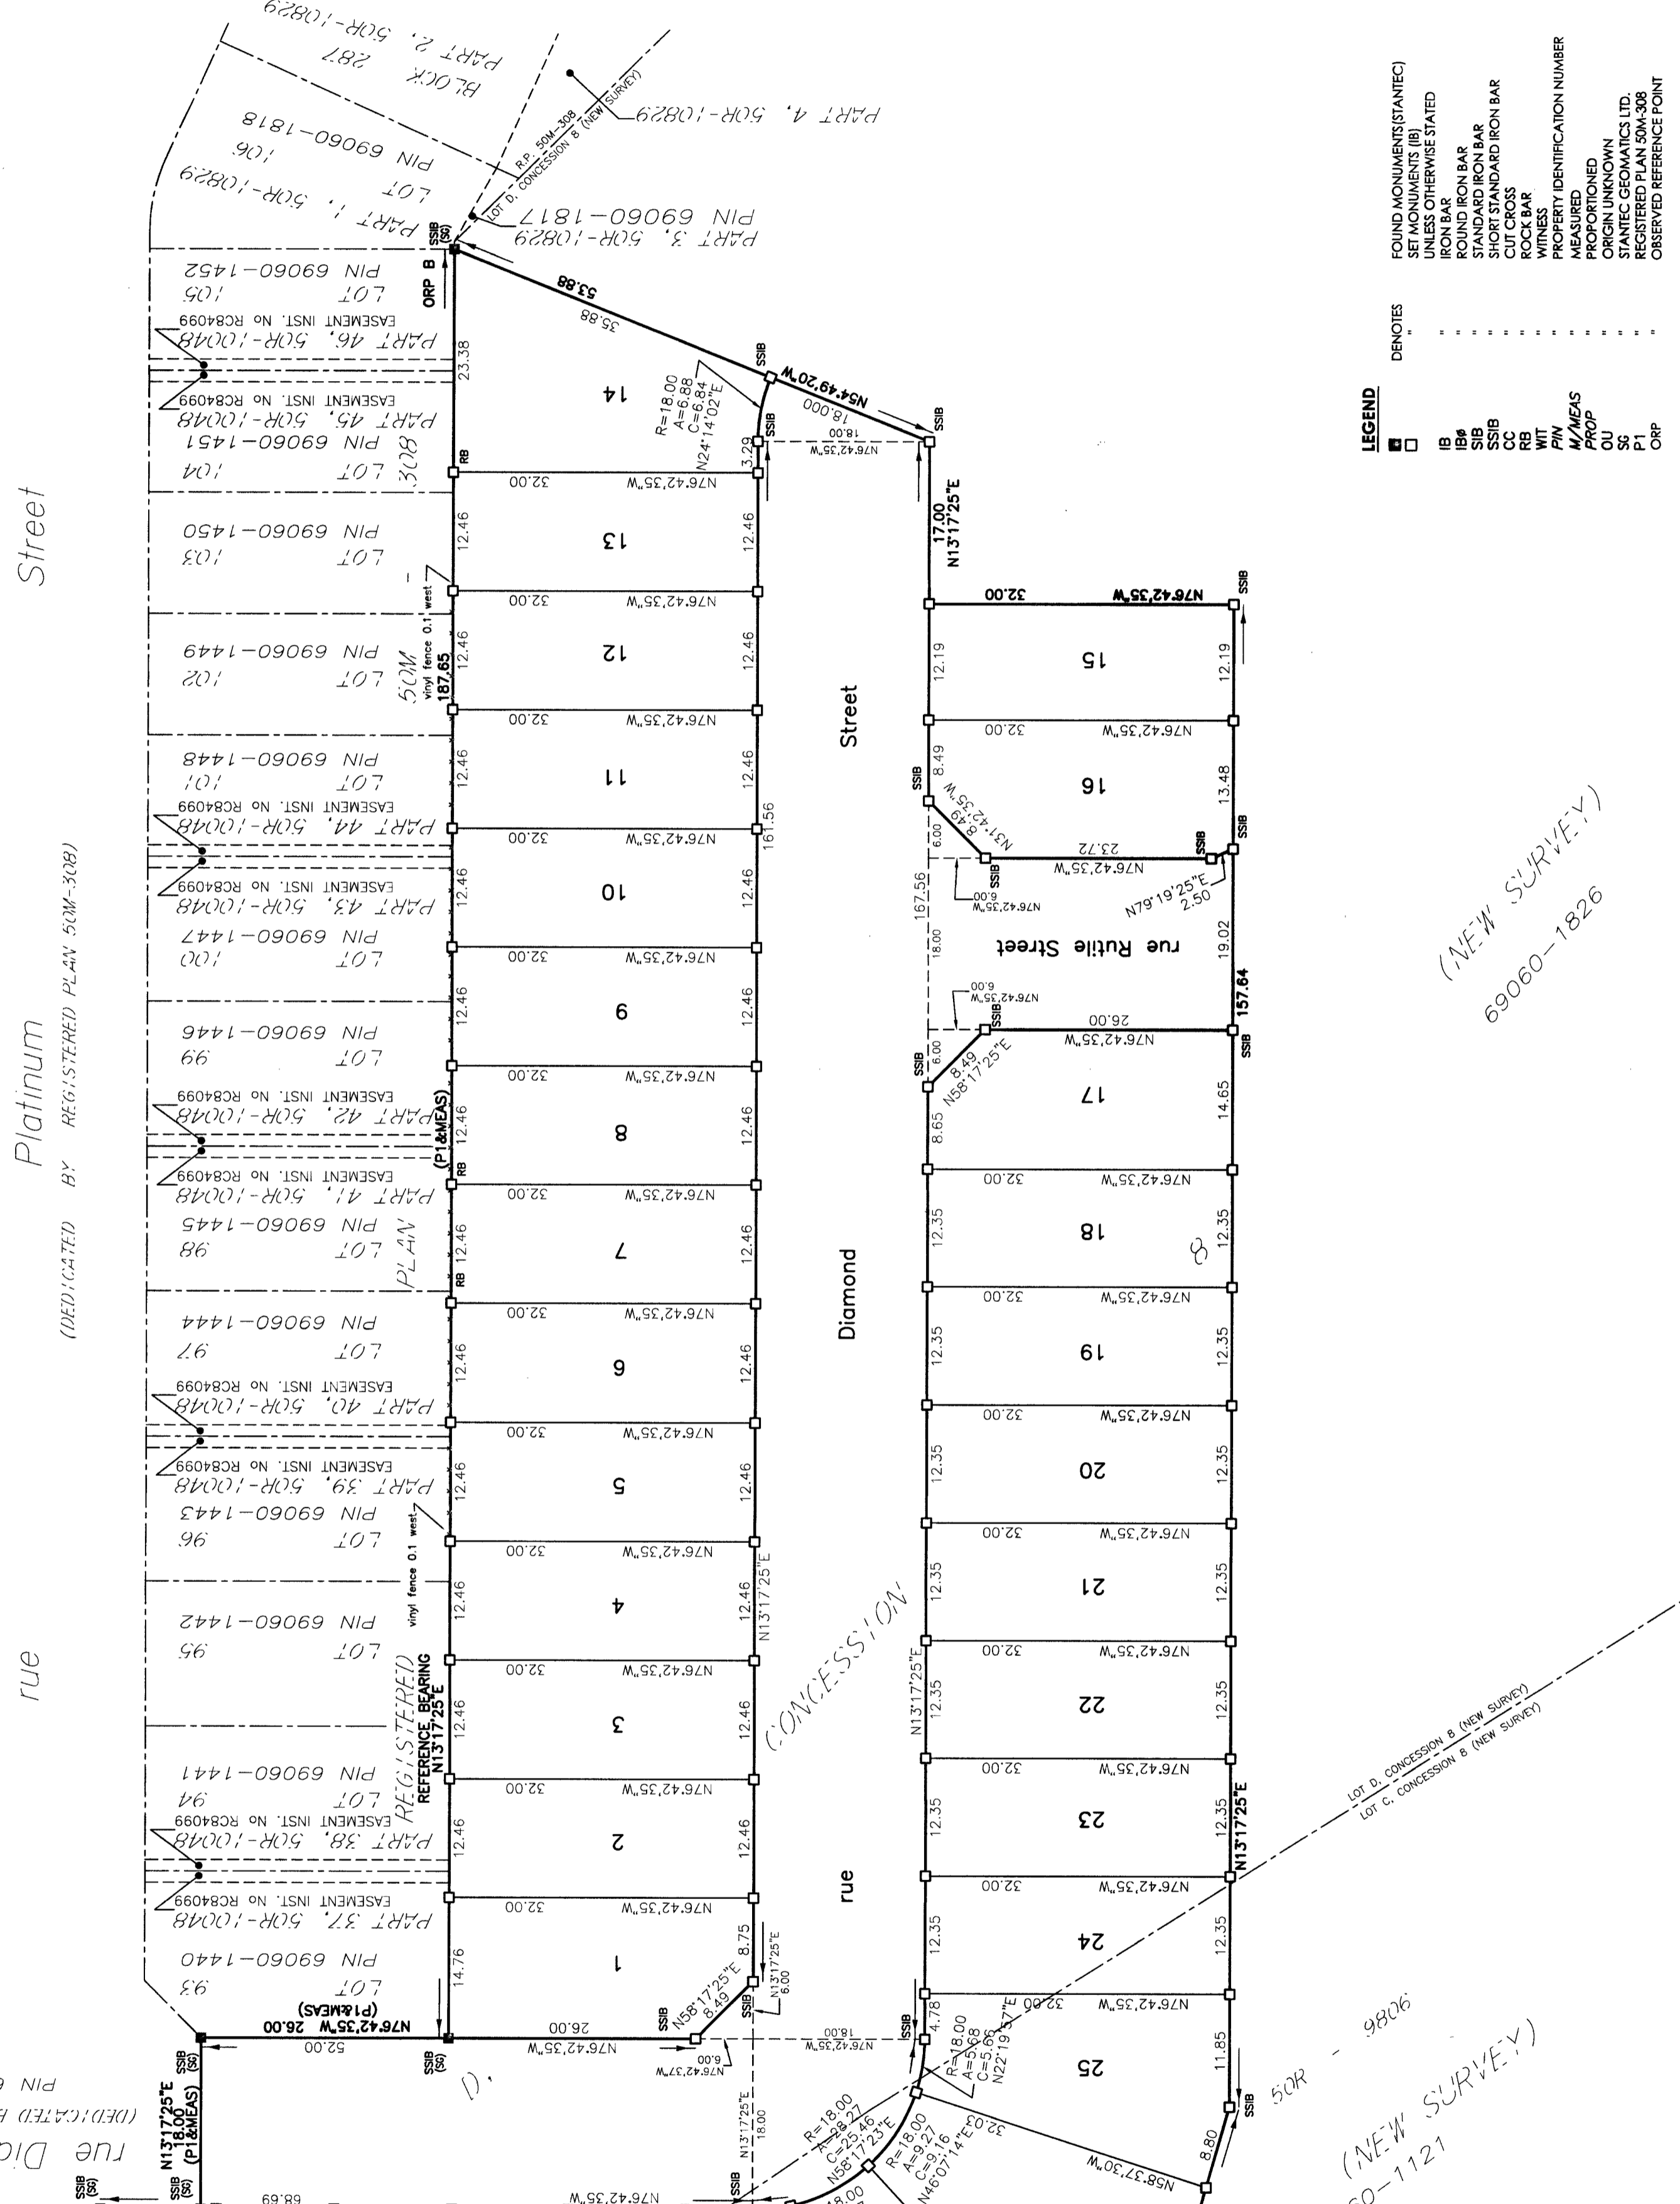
LEGEND
DENOTES
FOUND MONUMENTS(STANTEC)
SET MONUMENTS (IB) UNLESS OTHERWISE STATED
IB IRON BAR
IBø ROUND IRON BAR
SIB STANDARD IRON BAR
SSIB SHORT STANDARD IRON BAR
CC CUT CROSS
RB ROCK BAR
WIT WITNESS
PIN PROPERTY IDENTIFICATION NUMBER
M/MEAS MEASURED
PROP PROPORTIONED
OU ORIGIN UNKNOWN
S6 STANTEC GEOMATICS LTD.
P1 REGISTERED PLAN 50M-308
ORP OBSERVED REFERENCE POINT

rue Platinum Street
(DEDICATED BY REGISTERED PLAN 50M-308)

PART 2, 50R-10829
BLOCK 287
PIN 69060-1818
LOT 106
PART 1, 50R-10829
PART 4, 50R-10829
PART 3, 50R-10829
PIN 69060-1817
R.P. 50M-308
LOT D, CONCESSION 8 (NEW SURVEY)
ORP B
SSIB (S6)
PIN 69060-1452
LOT 105
PART 46, 50R-10048
EASEMENT INST. No RC84099
PART 45, 50R-10048
EASEMENT INST. No RC84099
PIN 69060-1451
LOT 104
PIN 69060-1450
LOT 103
PIN 69060-1449
LOT 102
PIN 69060-1448
LOT 101
PART 44, 50R-10048
EASEMENT INST. No RC84099
PART 43, 50R-10048
EASEMENT INST. No RC84099
PIN 69060-1447
LOT 100
PIN 69060-1446
LOT 99
PART 42, 50R-10048
EASEMENT INST. No RC84099
PART 41, 50R-10048
EASEMENT INST. No RC84099
PIN 69060-1445
LOT 98
PIN 69060-1444
LOT 97
PART 40, 50R-10048
EASEMENT INST. No RC84099
PART 39, 50R-10048
EASEMENT INST. No RC84099
PIN 69060-1443
LOT 96
PIN 69060-1442
LOT 95
PIN 69060-1441
LOT 94
PART 38, 50R-10048
EASEMENT INST. No RC84099
PART 37, 50R-10048
EASEMENT INST. No RC84099
PIN 69060-1440
LOT 93
308 50M PLAN REGISTERED
vinyl fence 0.1 west
187.65
(P1&MEAS)
REFERENCE BEARING N13°17'25"E
RB
53.88
35.88
R=18.00 A=6.88 C=6.84 N24°14'02"E
N54°49'20"W
18.000
18.00
N76°42'35"W
23.38
12.46
32.00
3.29
161.56
14 13 12 11 10 9 8 7 6 5 4 3 2 1
N13°17'25"E
8.75
N58°17'25"E 8.49
6.00
14.76
N76°42'35"W 26.00
(P1&MEAS)
52.00
26.00
SSIB
N13°17'25"E 18.00 (P1&MEAS)
69.89
rue Diamond Street
CONCESSION D
17.00 N13°17'25"E
15 16 17 18 19 20 21 22 23 24 25
12.19
8.49
13.48
6.00
N31°42'35"W 8.49
23.72
N79°19'25"E 2.50
167.56
18.00
rue Rutile Street
19.02
157.64
26.00
8.65
6.00
N58°17'25"E 8.49
14.65
12.35
4.78
R=18.00 A=5.68 C=5.66 N22°19'57"E
R=18.00 A=28.27 C=25.46 N58°17'23"E
R=18.00 A=9.27 C=9.16 N46°07'14"E
32.00
11.85
8.80
N58°37'30"W
LOT D, CONCESSION 8 (NEW SURVEY)
LOT C, CONCESSION 8 (NEW SURVEY)
(NEW SURVEY) 69060-1826
50R-9806
(NEW SURVEY)
60-1121
PIN
(DEDICATED